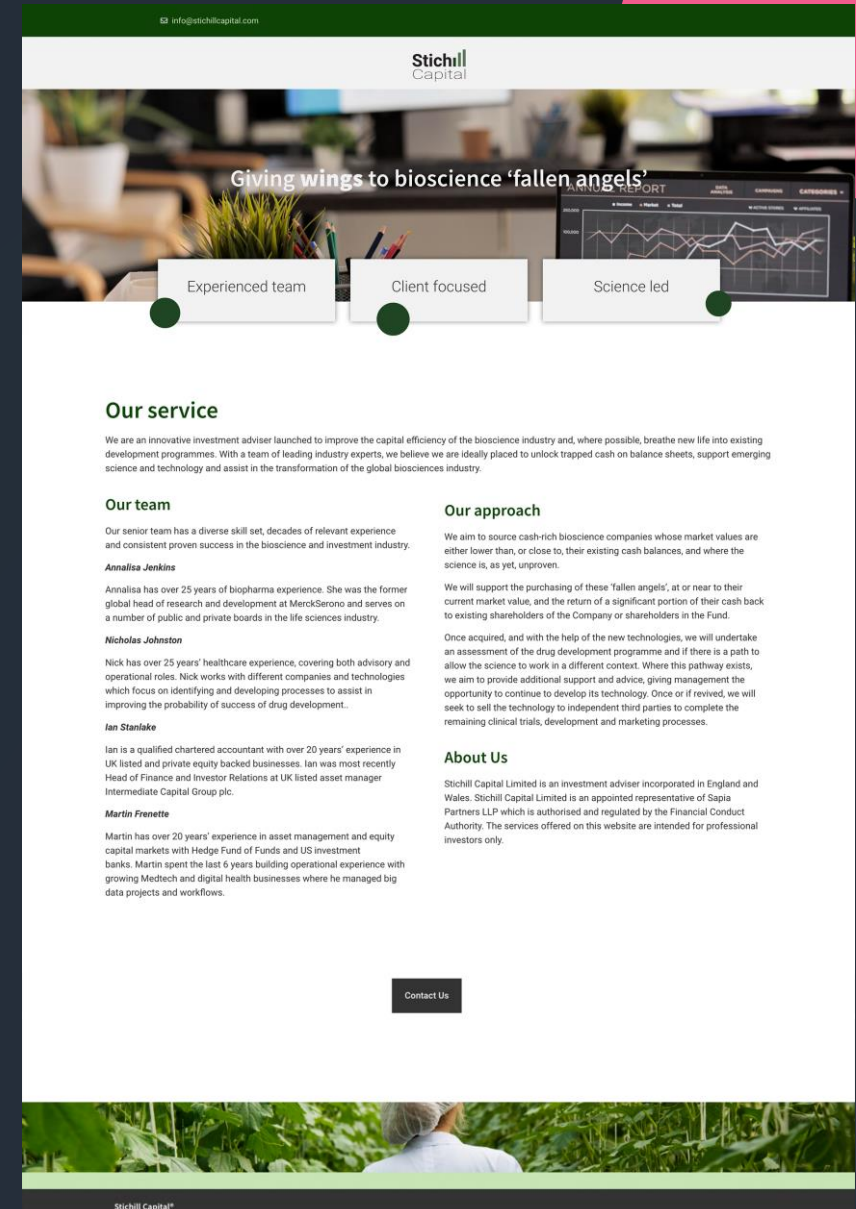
info@stichillcapital.com

Stichill Capital

Giving wings to bioscience 'fallen angels'

ANNUAL REPORT

Experienced team

Client focused

Science led

Our service

We are an innovative investment adviser launched to improve the capital efficiency of the bioscience industry and, where possible, breathe new life into existing development programmes. With a team of leading industry experts, we believe we are ideally placed to unlock trapped cash on balance sheets, support emerging science and technology and assist in the transformation of the global biosciences industry.

Our team

Our senior team has a diverse skill set, decades of relevant experience and consistent proven success in the bioscience and investment industry.

Annalisa Jenkins

Annalisa has over 25 years of biopharma experience. She was the former global head of research and development at MerckSerono and serves on a number of public and private boards in the life sciences industry.

Nicholas Johnston

Nick has over 25 years' healthcare experience, covering both advisory and operational roles. Nick works with different companies and technologies which focus on identifying and developing processes to assist in improving the probability of success of drug development..

Ian Stanlake

Ian is a qualified chartered accountant with over 20 years' experience in UK listed and private equity backed businesses. Ian was most recently Head of Finance and Investor Relations at UK listed asset manager Intermediate Capital Group plc.

Martin Frenette

Martin has over 20 years' experience in asset management and equity capital markets with Hedge Fund of Funds and US investment banks. Martin spent the last 6 years building operational experience with growing Medtech and digital health businesses where he managed big data projects and workflows.

Our approach

We aim to source cash-rich bioscience companies whose market values are either lower than, or close to, their existing cash balances, and where the science is, as yet, unproven.

We will support the purchasing of these 'fallen angels', at or near to their current market value, and the return of a significant portion of their cash back to existing shareholders of the Company or shareholders in the Fund.

Once acquired, and with the help of the new technologies, we will undertake an assessment of the drug development programme and if there is a path to allow the science to work in a different context. Where this pathway exists, we aim to provide additional support and advice, giving management the opportunity to continue to develop its technology. Once or if revived, we will seek to sell the technology to independent third parties to complete the remaining clinical trials, development and marketing processes.

About Us

Stichill Capital Limited is an investment adviser incorporated in England and Wales. Stichill Capital Limited is an appointed representative of Sapia Partners LLP which is authorised and regulated by the Financial Conduct Authority. The services offered on this website are intended for professional investors only.

Contact Us

Stichill Capital®